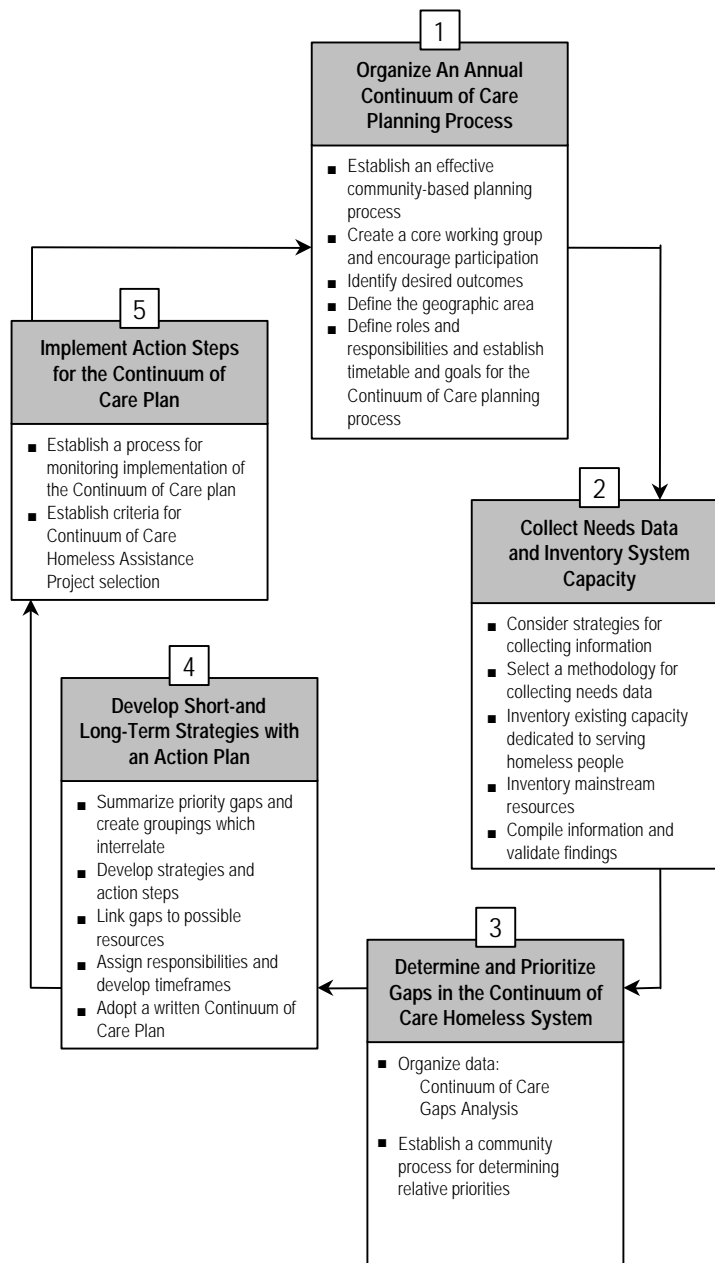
1

Organize An Annual Continuum of Care Planning Process

- Establish an effective community-based planning process
- Create a core working group and encourage participation
- Identify desired outcomes
- Define the geographic area
- Define roles and responsibilities and establish timetable and goals for the Continuum of Care planning process

2

Collect Needs Data and Inventory System Capacity

- Consider strategies for collecting information
- Select a methodology for collecting needs data
- Inventory existing capacity dedicated to serving homeless people
- Inventory mainstream resources
- Compile information and validate findings

3

Determine and Prioritize Gaps in the Continuum of Care Homeless System

- Organize data: Continuum of Care Gaps Analysis
- Establish a community process for determining relative priorities

4

Develop Short-and Long-Term Strategies with an Action Plan

- Summarize priority gaps and create groupings which interrelate
- Develop strategies and action steps
- Link gaps to possible resources
- Assign responsibilities and develop timeframes
- Adopt a written Continuum of Care Plan

5

Implement Action Steps for the Continuum of Care Plan

- Establish a process for monitoring implementation of the Continuum of Care plan
- Establish criteria for Continuum of Care Homeless Assistance Project selection